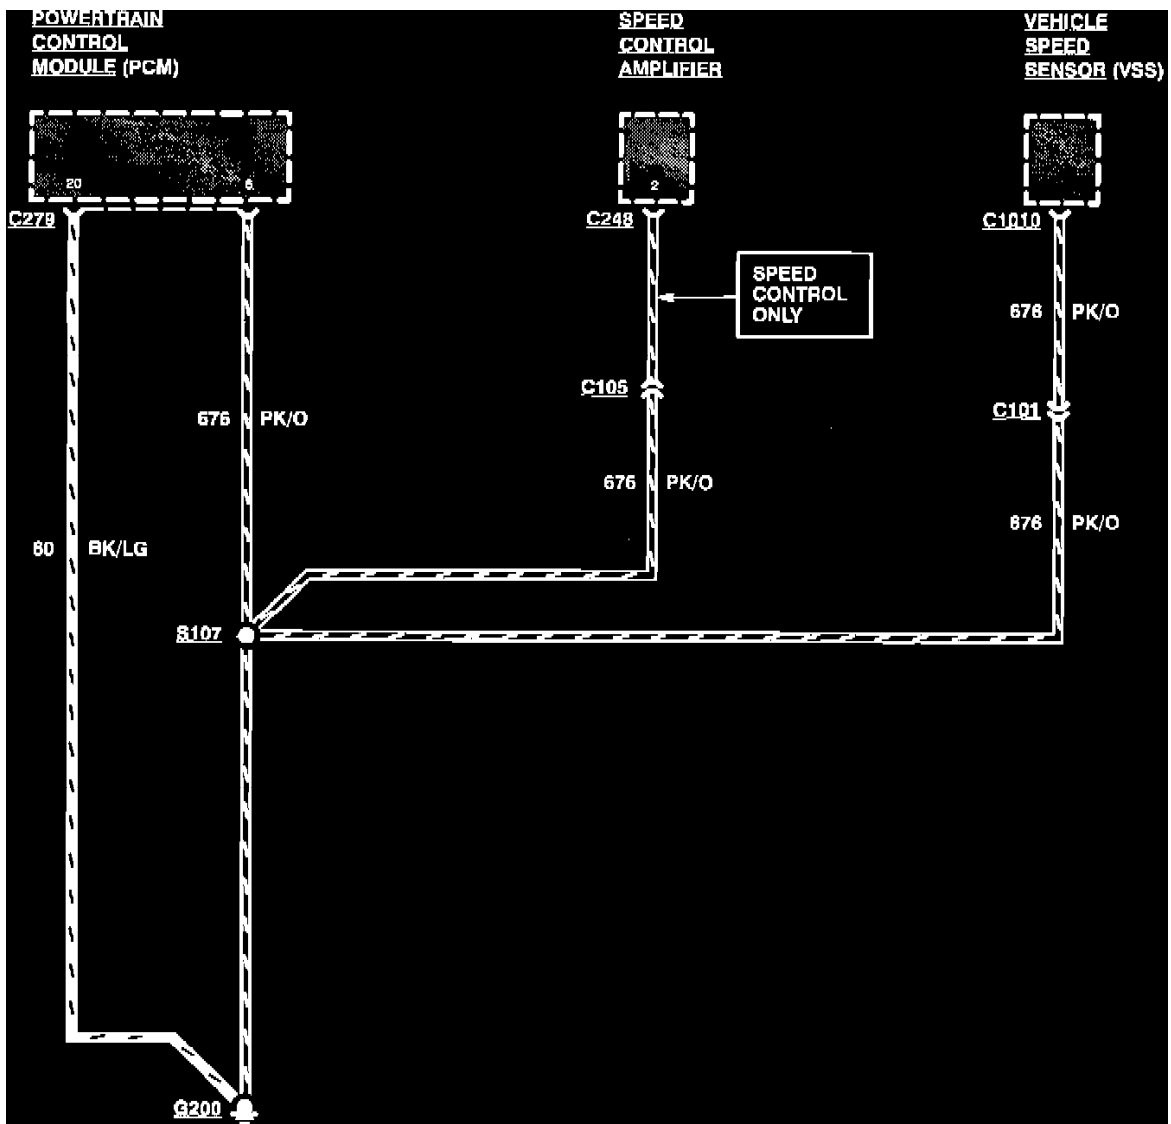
POWERTRAIN CONTROL MODULE (PCM)

SPEED CONTROL AMPLIFIER

VEHICLE SPEED SENSOR (VSS)

20

6

2

C279

C248

C1010

SPEED CONTROL ONLY

676 PK/O

C105

C101

676 PK/O

676 PK/O

676 PK/O

60 BK/LG

S107

G200